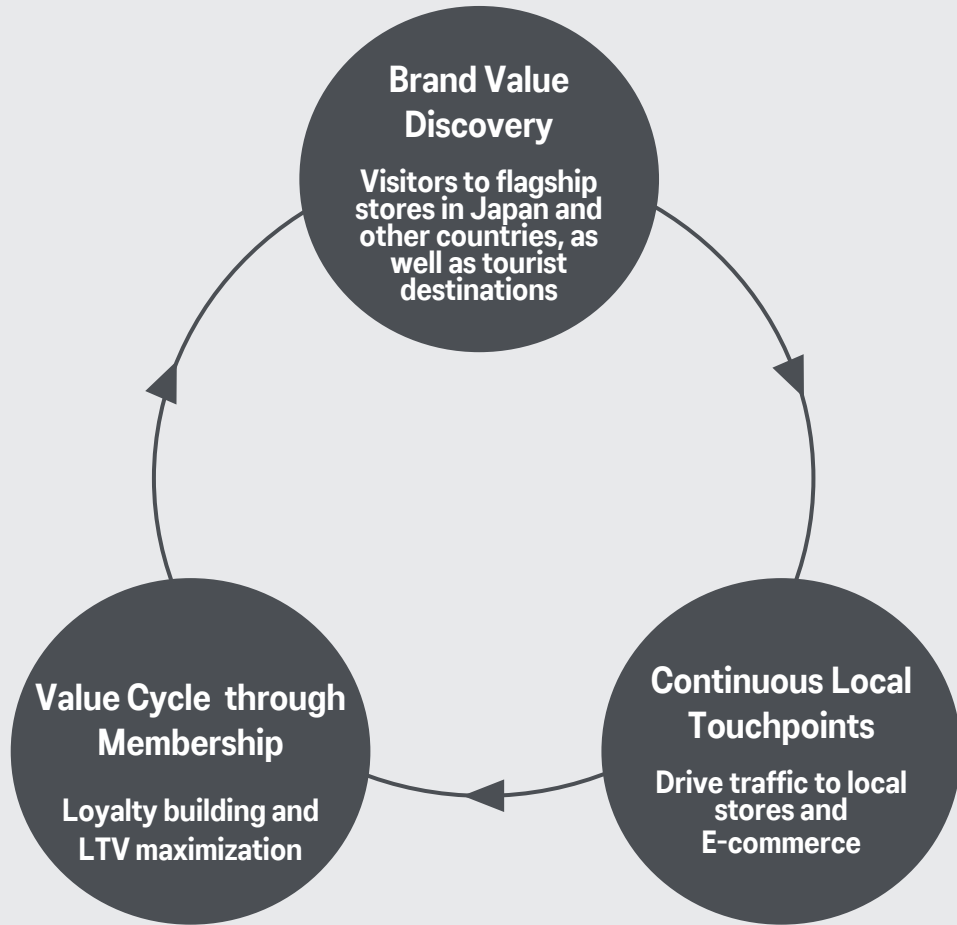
Brand Value Discovery

Visitors to flagship stores in Japan and other countries, as well as tourist destinations

Continuous Local Touchpoints

Drive traffic to local stores and E-commerce

Value Cycle through Membership

Loyalty building and LTV maximization